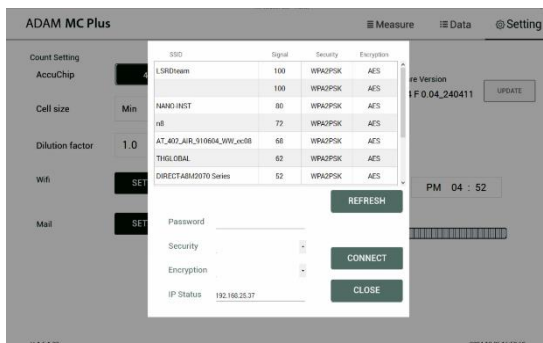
ADAM MC Plus

≡ Measure ≡ Data ⚙ Setting

Count Setting

AccuChip 4

Cell size Min

Dilution factor 1.0

Wifi SET

Mail SET

re Version
4 F 0.04_240411

UPDATE

PM 04 : 52

| SSID | Signal | Security | Encryption |
|---|---|---|---|
| LSRDteam | 100 | WPA2PSK | AES |
| | 100 | WPA2PSK | AES |
| NANO INST | 80 | WPA2PSK | AES |
| n8 | 72 | WPA2PSK | AES |
| AT_402_AIR_910604_WW_ec08 | 68 | WPA2PSK | AES |
| THGLOBAL | 62 | WPA2PSK | AES |
| DIRECT-ABM2070 Series | 52 | WPA2PSK | AES |

REFRESH

Password

Security

Encryption

CONNECT

IP Status 192.168.25.37

CLOSE